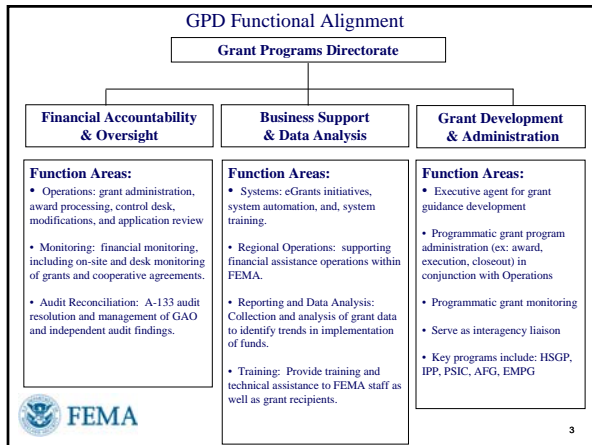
GPD Functional Alignment

Grant Programs Directorate

Financial Accountability & Oversight

Business Support & Data Analysis

Grant Development & Administration

Function Areas:

• Operations: grant administration, award processing, control desk, modifications, and application review

• Monitoring: financial monitoring, including on-site and desk monitoring of grants and cooperative agreements.

• Audit Reconciliation: A-133 audit resolution and management of GAO and independent audit findings.

Function Areas:

• Systems: eGrants initiatives, system automation, and, system training.

• Regional Operations: supporting financial assistance operations within FEMA.

• Reporting and Data Analysis: Collection and analysis of grant data to identify trends in implementation of funds.

• Training: Provide training and technical assistance to FEMA staff as well as grant recipients.

Function Areas:

• Executive agent for grant guidance development

• Programmatic grant program administration (ex: award, execution, closeout) in conjunction with Operations

• Programmatic grant monitoring

• Serve as interagency liaison

• Key programs include: HSGP, IPP, PSIC, AFG, EMPG

FEMA

3